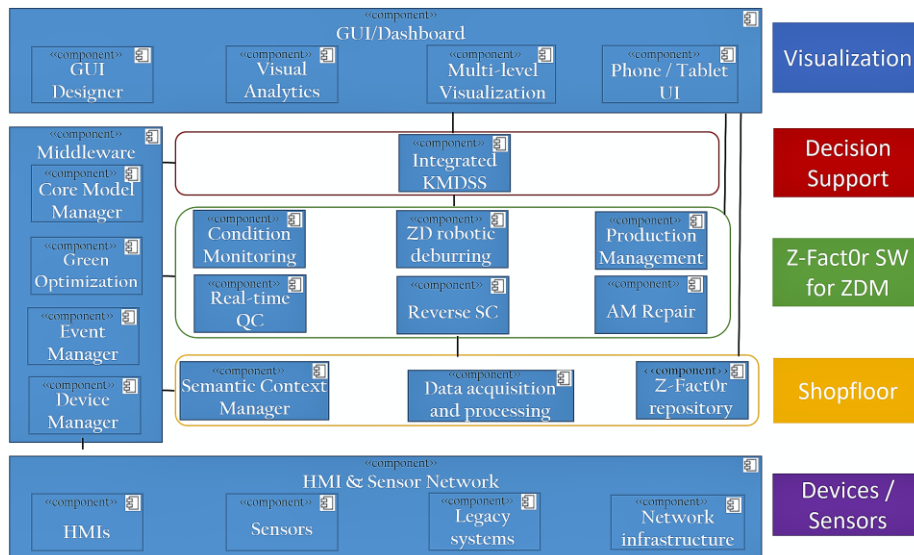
«component»
GUI/Dashboard

«component»
GUI Designer

«component»
Visual Analytics

«component»
Multi-level Visualization

«component»
Phone / Tablet UI

Visualization

«component»
Middleware

«component»
Core Model Manager

«component»
Green Optimization

«component»
Event Manager

«component»
Device Manager

«component»
Integrated KMDSS

Decision Support

«component»
Condition Monitoring

«component»
ZD robotic deburring

«component»
Production Management

«component»
Real-time QC

«component»
Reverse SC

«component»
AM Repair

Z-Fact0r SW for ZDM

«component»
Semantic Context Manager

«component»
Data acquisition and processing

«component»
Z-Fact0r repository

Shopfloor

«component»
HMI & Sensor Network

«component»
HMIs

«component»
Sensors

«component»
Legacy systems

«component»
Network infrastructure

Devices / Sensors